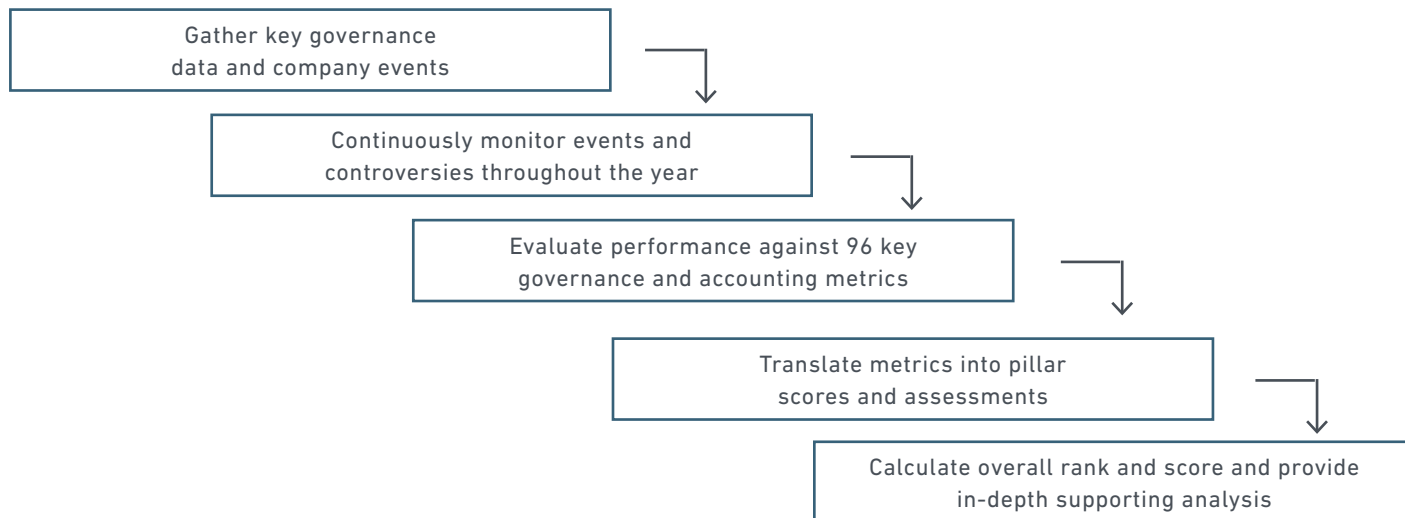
Gather key governance data and company events

Continuously monitor events and controversies throughout the year

Evaluate performance against 96 key governance and accounting metrics

Translate metrics into pillar scores and assessments

Calculate overall rank and score and provide in-depth supporting analysis